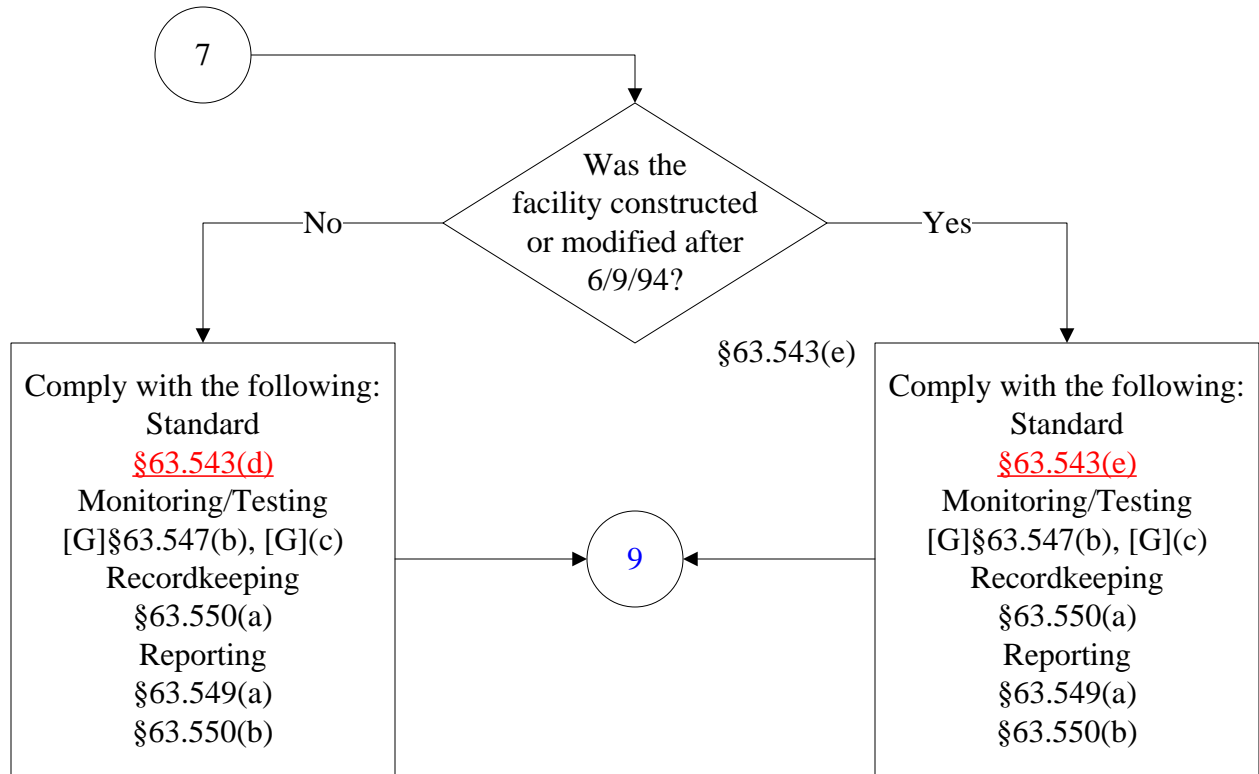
7

Was the facility constructed or modified after 6/9/94?

No

Yes

§63.543(e)

Comply with the following:
Standard
§63.543(d)
Monitoring/Testing
[G]§63.547(b), [G](c)
Recordkeeping
§63.550(a)
Reporting
§63.549(a)
§63.550(b)

9

Comply with the following:
Standard
§63.543(e)
Monitoring/Testing
[G]§63.547(b), [G](c)
Recordkeeping
§63.550(a)
Reporting
§63.549(a)
§63.550(b)